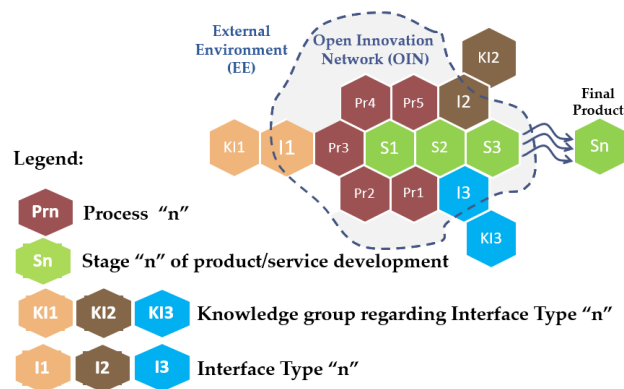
External Environment (EE)

Open Innovation Network (OIN)

KI2

Pr4

Pr5

I2

Final Product

KI1

I1

Pr3

S1

S2

S3

Sn

Pr2

Pr1

I3

KI3

Legend:

Prn Process "n"

Sn Stage "n" of product/service development

KI1 KI2 KI3 Knowledge group regarding Interface Type "n"

I1 I2 I3 Interface Type "n"